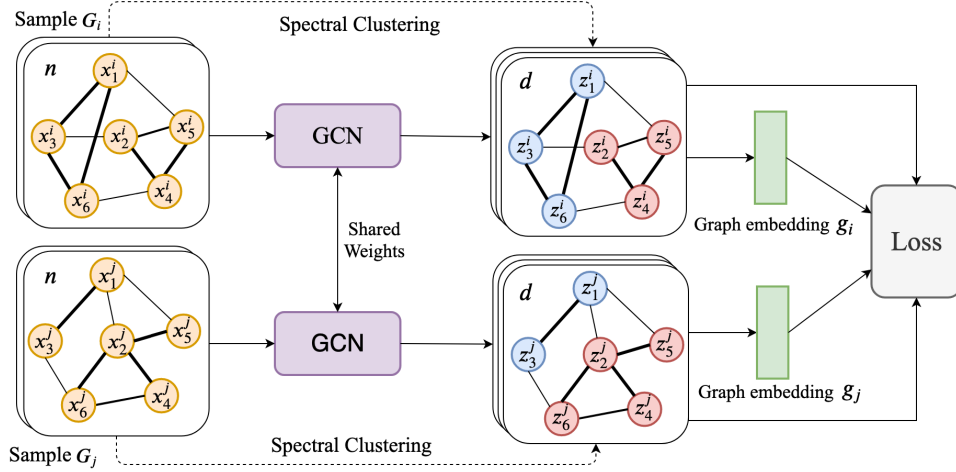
Sample $G_i$

Spectral Clustering

$n$

$x_1^i$ $x_3^i$ $x_2^i$ $x_5^i$ $x_6^i$ $x_4^i$

GCN

$d$

$z_1^i$ $z_3^i$ $z_2^i$ $z_5^i$ $z_6^i$ $z_4^i$

Graph embedding $g_i$

Shared Weights

Loss

$n$

$x_1^j$ $x_3^j$ $x_2^j$ $x_5^j$ $x_6^j$ $x_4^j$

GCN

$d$

$z_1^j$ $z_3^j$ $z_2^j$ $z_5^j$ $z_6^j$ $z_4^j$

Graph embedding $g_j$

Sample $G_j$

Spectral Clustering